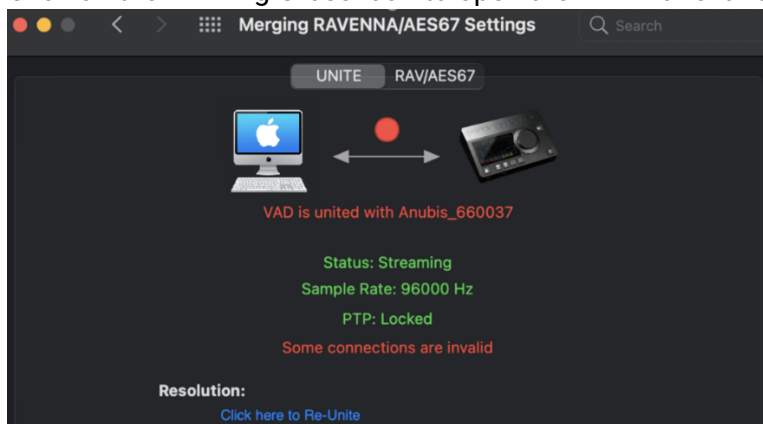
Merging RAVENNA/AES67 Settings

Search

UNITE

RAV/AES67

VAD is united with Anubis_660037

Status: Streaming

Sample Rate: 96000 Hz

PTP: Locked

Some connections are invalid

Resolution:

Click here to Re-Unite